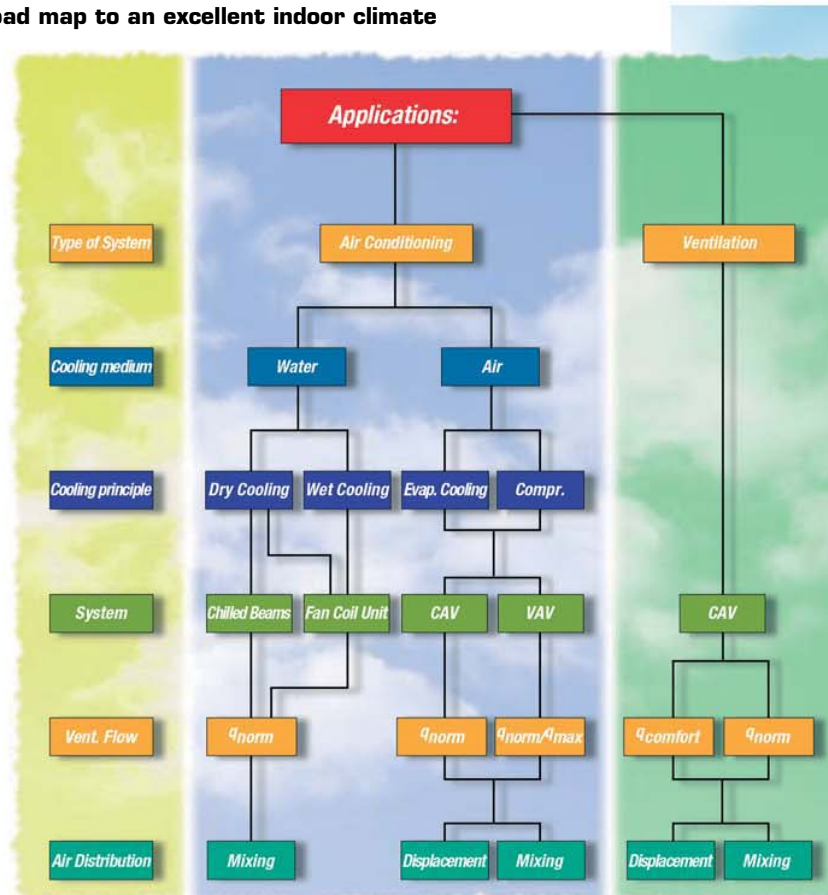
oad map to an excellent indoor climate

Applications:

Type of System
Air Conditioning
Ventilation

Cooling medium
Water
Air

Cooling principle
Dry Cooling
Wet Cooling
Evap. Cooling
Compr.

System
Chilled Beams
Fan Coil Unit
CAV
VAV
CAV

Vent. Flow
$q_{norm}$
$q_{norm}$
$q_{norm}/q_{max}$
$q_{comfort}$
$q_{norm}$

Air Distribution
Mixing
Displacement
Mixing
Displacement
Mixing